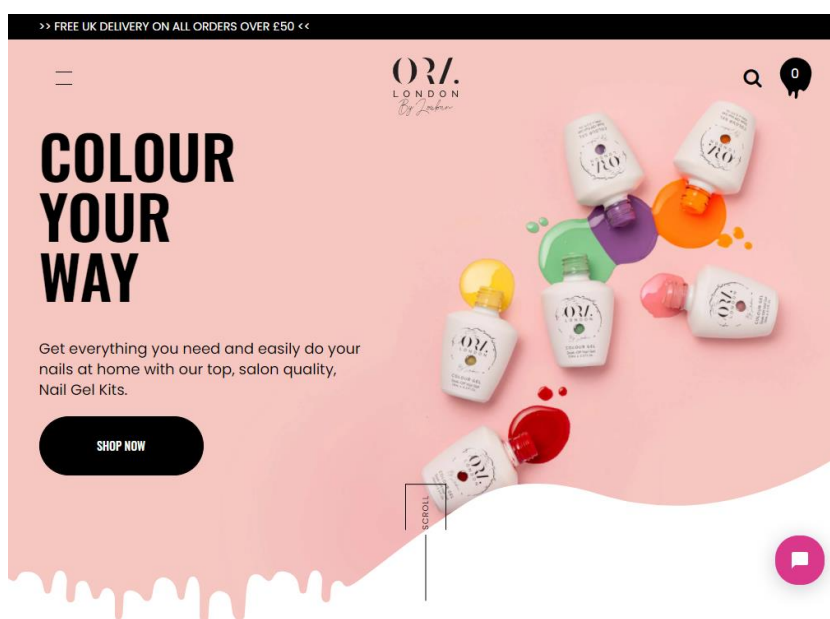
>> FREE UK DELIVERY ON ALL ORDERS OVER £50 <<

ORA LONDON By Lauren

0

COLOUR YOUR WAY

Get everything you need and easily do your nails at home with our top, salon quality, Nail Gel Kits.

SHOP NOW

SCROLL

COLOUR GEL

COLOUR GEL